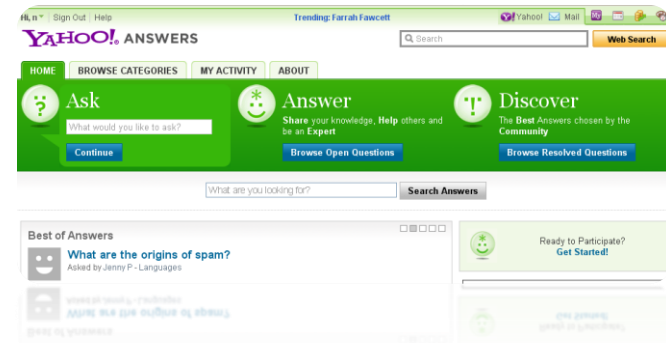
Hi, n | Sign Out | Help

Trending: Farrah Fawcett

Yahoo! Mail

YAHOO! ANSWERS

Search

Web Search

HOME
BROWSE CATEGORIES
MY ACTIVITY
ABOUT

Ask

What would you like to ask?

Continue

Answer

Share your knowledge, Help others and be an Expert

Browse Open Questions

Discover

The Best Answers chosen by the Community

Browse Resolved Questions

What are you looking for?

Search Answers

Best of Answers

What are the origins of spam?

Asked by Jenny P - Languages

Ready to Participate?
Get Started!